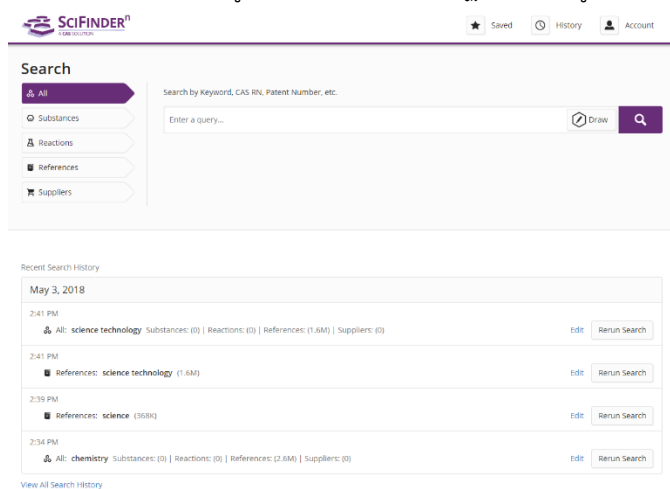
SciFinder$^n$
A CAS SOLUTION

Saved History Account

Search

All
Substances
Reactions
References
Suppliers

Search by Keyword, CAS RN, Patent Number, etc.

Enter a query...

Draw

Recent Search History

May 3, 2018

2:41 PM
All: science technology Substances: (0) | Reactions: (0) | References: (1.6M) | Suppliers: (0)
Edit Rerun Search

2:41 PM
References: science technology (1.6M)
Edit Rerun Search

2:39 PM
References: science (368K)
Edit Rerun Search

2:34 PM
All: chemistry Substances: (0) | Reactions: (0) | References: (2.6M) | Suppliers: (0)
Edit Rerun Search

View All Search History